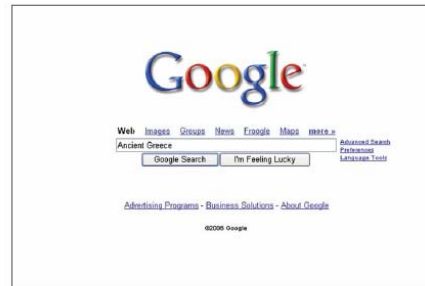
Google

Web Images Groups News Froogle Maps more »

Ancient Greece

Google Search I'm Feeling Lucky

Advanced Search
Preferences
Language Tools

Advertising Programs - Business Solutions - About Google

©2006 Google